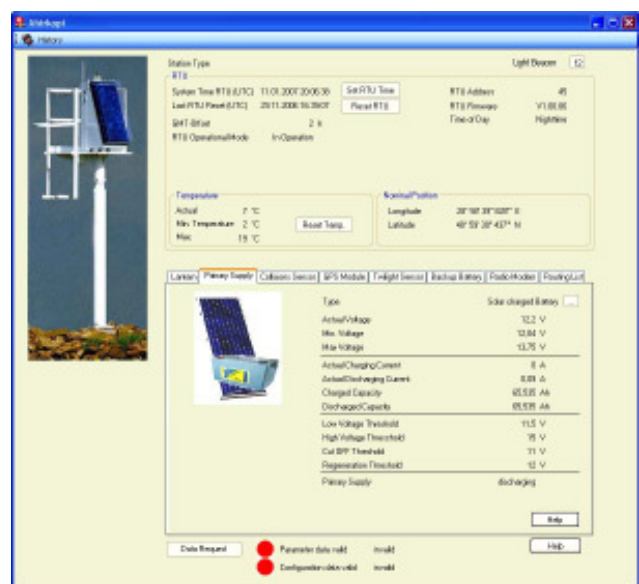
Abfrage

History

Station Type

Light Beacon 12

RTU

System Time RTU (UTC) 11.01.2007 20:06:38

Set RTU Time

RTU Address 45

Last RTU Reset (UTC) 29.11.2006 16:39:07

Reset RTU

RTU Firmware V1.00.00

GMT-Offset 2 h

Time of Day Nighttime

RTU Operational Mode In Operation

Temperature

Actual 7 °C

Min. Temperature 2 °C

Max 19 °C

Reset Temp.

Nominal Position

Longitude 28°58' 39"028" E

Latitude 48°59' 38"437" N

Lantern | Primary Supply | Collisions Sensor | GPS Module | Twilight Sensor | Backup Battery | Radio Modem | Routing List

Type Solar charged Battery

Actual Voltage 12,2 V

Min. Voltage 12,84 V

Max Voltage 13,75 V

Actual Charging Current 0 A

Actual Discharging Current 0,09 A

Charged Capacity 65,535 Ah

Discharged Capacity 65,535 Ah

Low Voltage Threshold 11,5 V

High Voltage Threshold 15 V

Cut OFF Threshold 11 V

Regeneration Threshold 12 V

Primary Supply discharging

Help

Data Request

Parameter data valid invalid

Configuration data valid invalid

Help